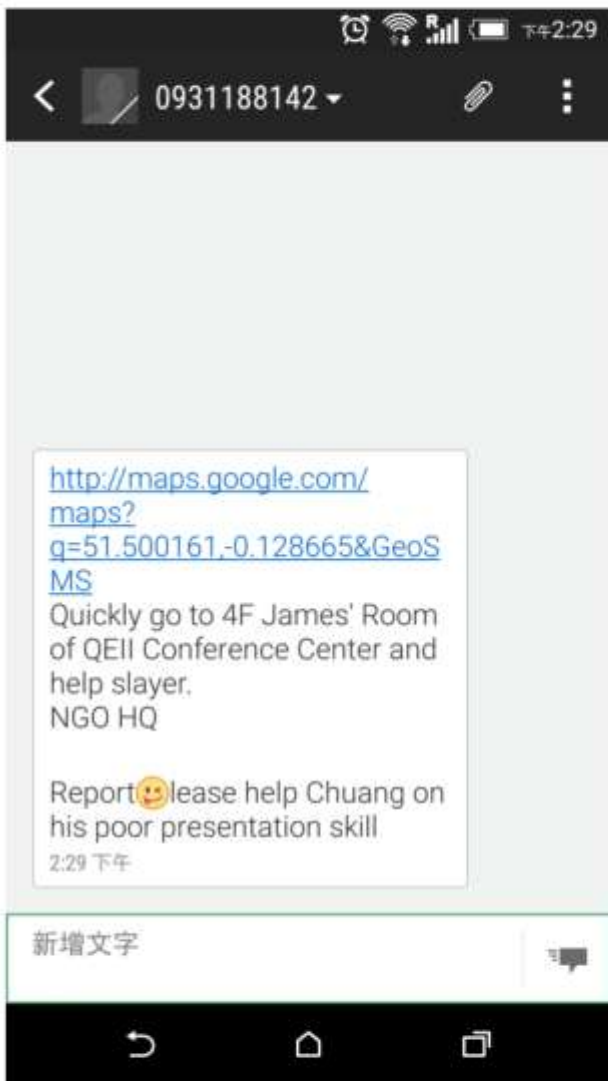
R 下午2:29

0931188142

http://maps.google.com/maps?q=51.500161,-0.128665&GeoSMS
Quickly go to 4F James' Room of QEII Conference Center and help slayer.
NGO HQ

Report😛lease help Chuang on his poor presentation skill
2:29 下午

新增文字